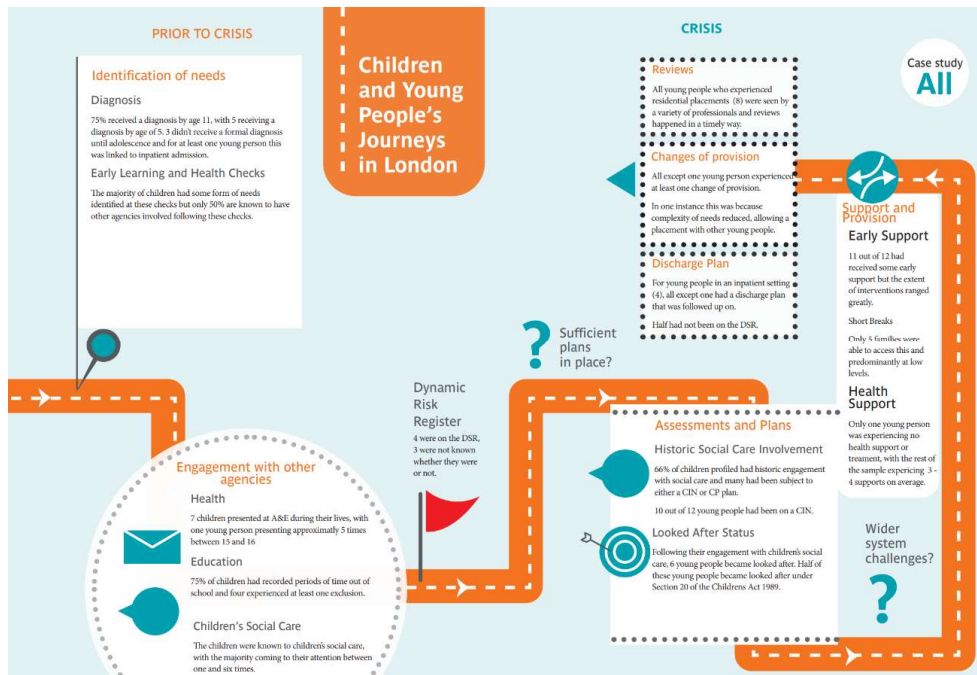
PRIOR TO CRISIS

Identification of needs

Diagnosis

75% received a diagnosis by age 11, with 5 receiving a diagnosis by age of 5. 3 didn't receive a formal diagnosis until adolescence and for at least one young person this was linked to inpatient admission.

Early Learning and Health Checks

The majority of children had some form of needs identified at these checks but only 50% are known to have other agencies involved following these checks.

Children and Young People's Journeys in London

CRISIS

Case study
All

Reviews

All young people who experienced residential placements (8) were seen by a variety of professionals and reviews happened in a timely way.

Changes of provision

All except one young person experienced at least one change of provision.

In one instance this was because complexity of needs reduced, allowing a placement with other young people.

Discharge Plan

For young people in an inpatient setting (4), all except one had a discharge plan that was followed up on.

Half had not been on the DSR.

Support and Provision

Early Support

11 out of 12 had received some early support but the extent of interventions ranged greatly.

Short Breaks

Only 5 families were able to access this and predominantly at low levels.

Health Support

Only one young person was experiencing no health support or treatment, with the rest of the sample experiencing 3 - 4 supports on average.

Sufficient plans in place?

Dynamic Risk Register

4 were on the DSR, 3 were not known whether they were or not.

Engagement with other agencies

Health

7 children presented at A&E during their lives, with one young person presenting approximately 5 times between 15 and 16

Education

75% of children had recorded periods of time out of school and four experienced at least one exclusion.

Children's Social Care

The children were known to children's social care, with the majority coming to their attention between one and six times.

Assessments and Plans

Historic Social Care Involvement

66% of children profiled had historic engagement with social care and many had been subject to either a CIN or CP plan.

10 out of 12 young people had been on a CIN.

Looked After Status

Following their engagement with children's social care, 6 young people became looked after. Half of these young people became looked after under Section 20 of the Childrens Act 1989.

Wider system challenges?